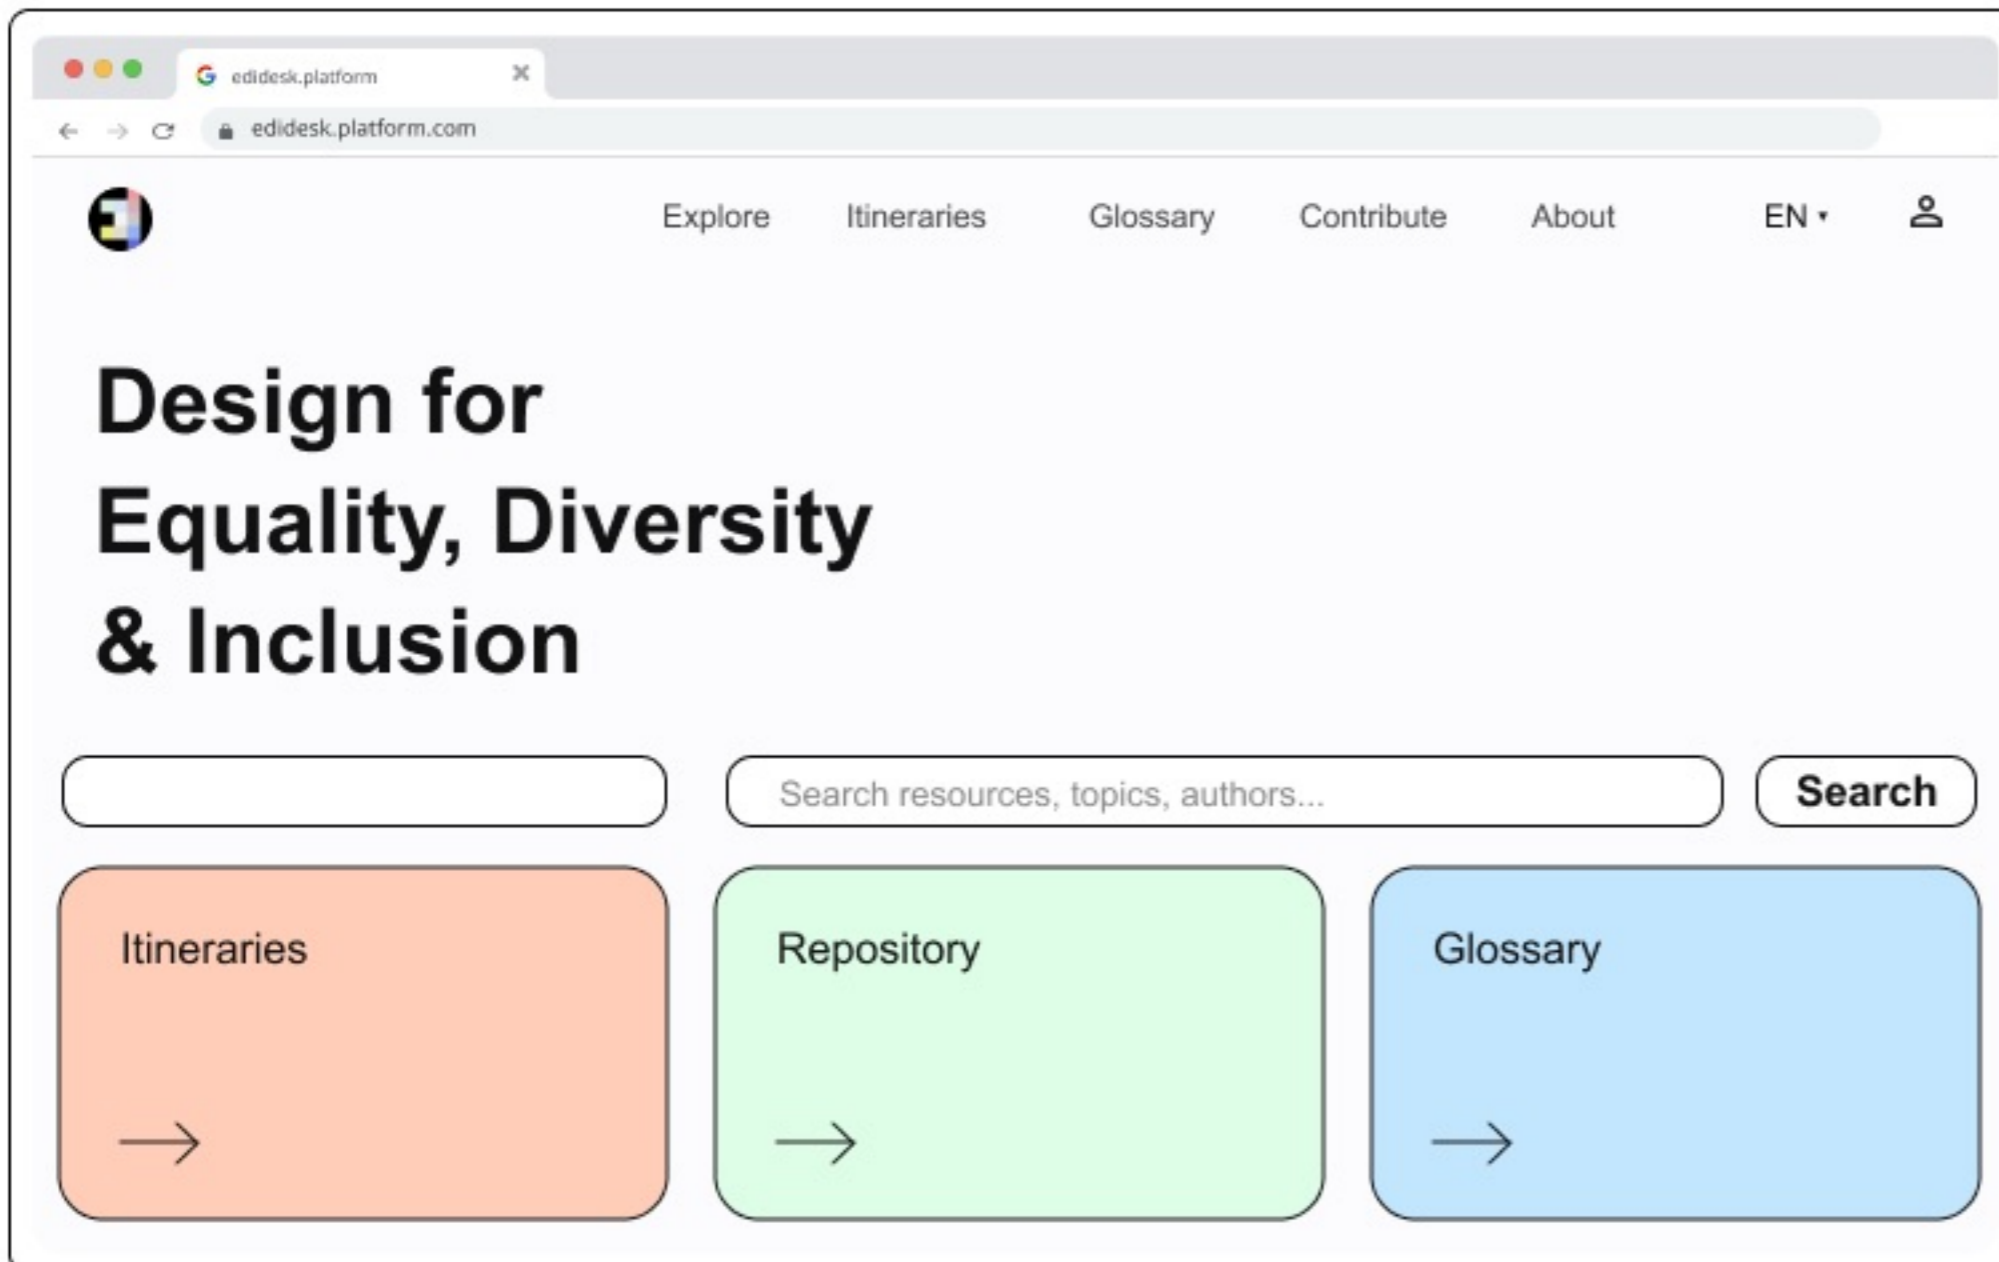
edidesk.platform

edidesk.platform.com

Explore Itineraries Glossary Contribute About EN

Design for Equality, Diversity & Inclusion

Search resources, topics, authors...

Search

Itineraries

Repository

Glossary